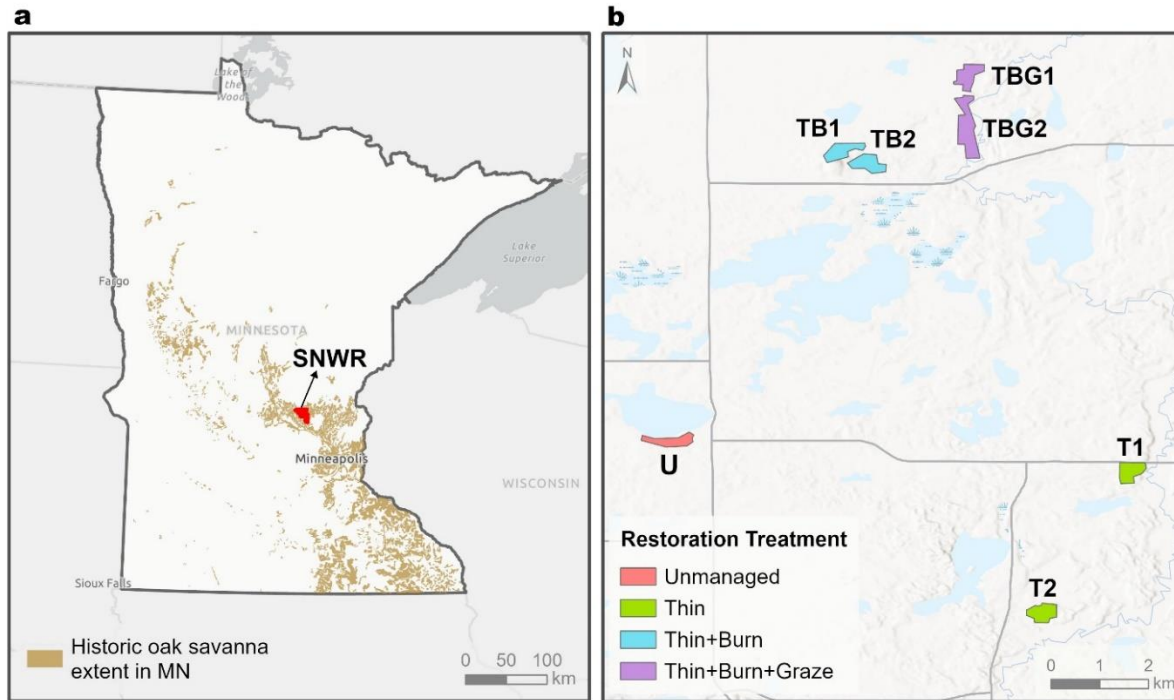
a

Lake of the Woods

Lake Superior

Fargo

MINNESOTA

SNWR

Minneapolis

WISCONSIN

Sioux Falls

Historic oak savanna extent in MN

0 50 100 km

b

N

TBG1

TBG2

TB1

TB2

U

T1

T2

Restoration Treatment

Unmanaged

Thin

Thin+Burn

Thin+Burn+Graze

0 1 2 km